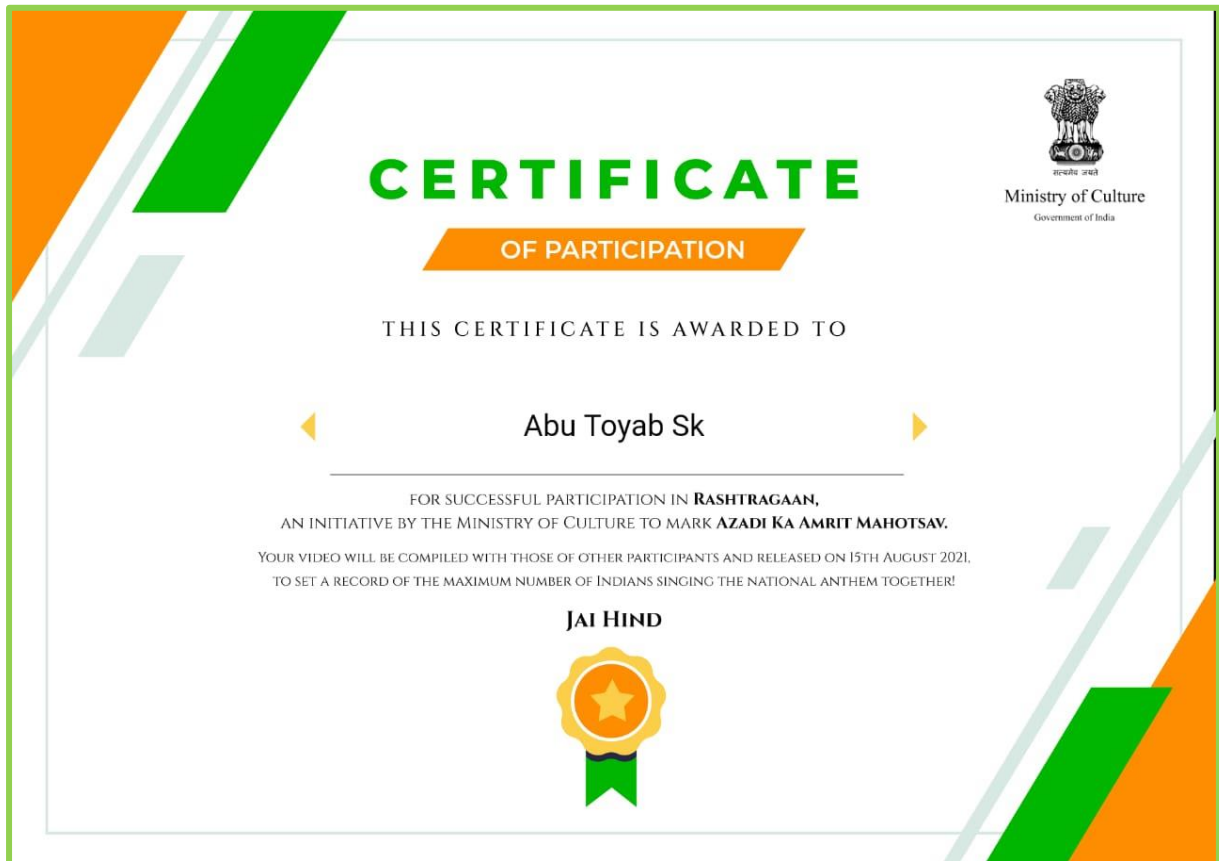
सत्यमेव जयते
Ministry of Culture
Government of India

CERTIFICATE

OF PARTICIPATION

THIS CERTIFICATE IS AWARDED TO

Abu Toyab Sk

FOR SUCCESSFUL PARTICIPATION IN RASHTRAGAAN,
AN INITIATIVE BY THE MINISTRY OF CULTURE TO MARK AZADI KA AMRIT MAHOTSAV.

YOUR VIDEO WILL BE COMPILED WITH THOSE OF OTHER PARTICIPANTS AND RELEASED ON 15TH AUGUST 2021,
TO SET A RECORD OF THE MAXIMUM NUMBER OF INDIANS SINGING THE NATIONAL ANTHEM TOGETHER!

JAI HIND